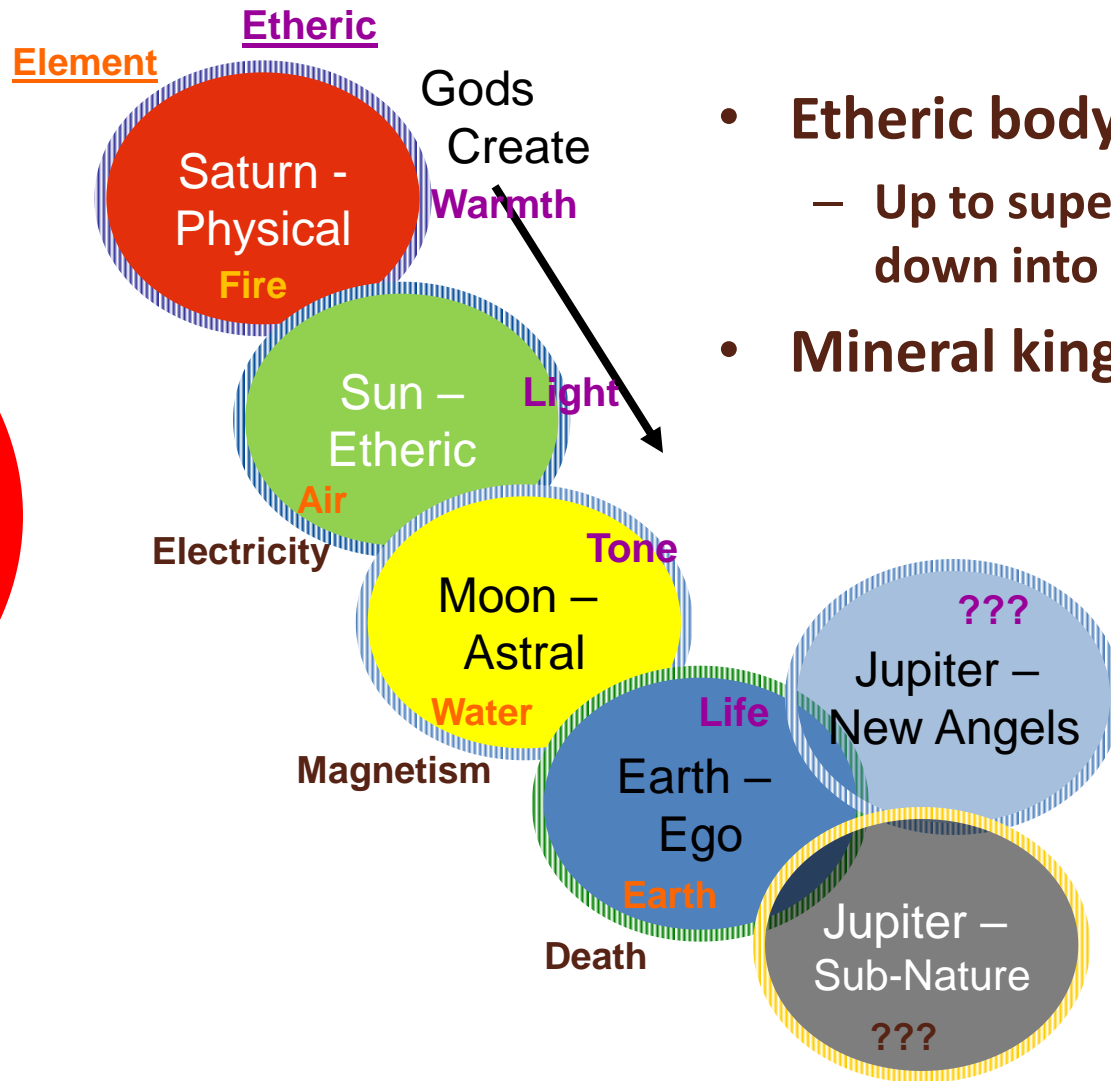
Etheric

Element

Gods Create

Saturn - Physical

Warmth

Fire

Sun – Etheric

Light

Air

Electricity

Tone

Moon – Astral

Water

Magnetism

???

Jupiter – New Angels

Life

Earth – Ego

Earth

Death

Jupiter – Sub-Nature

???

• Etheric body

– Up to supe down into

• Mineral king